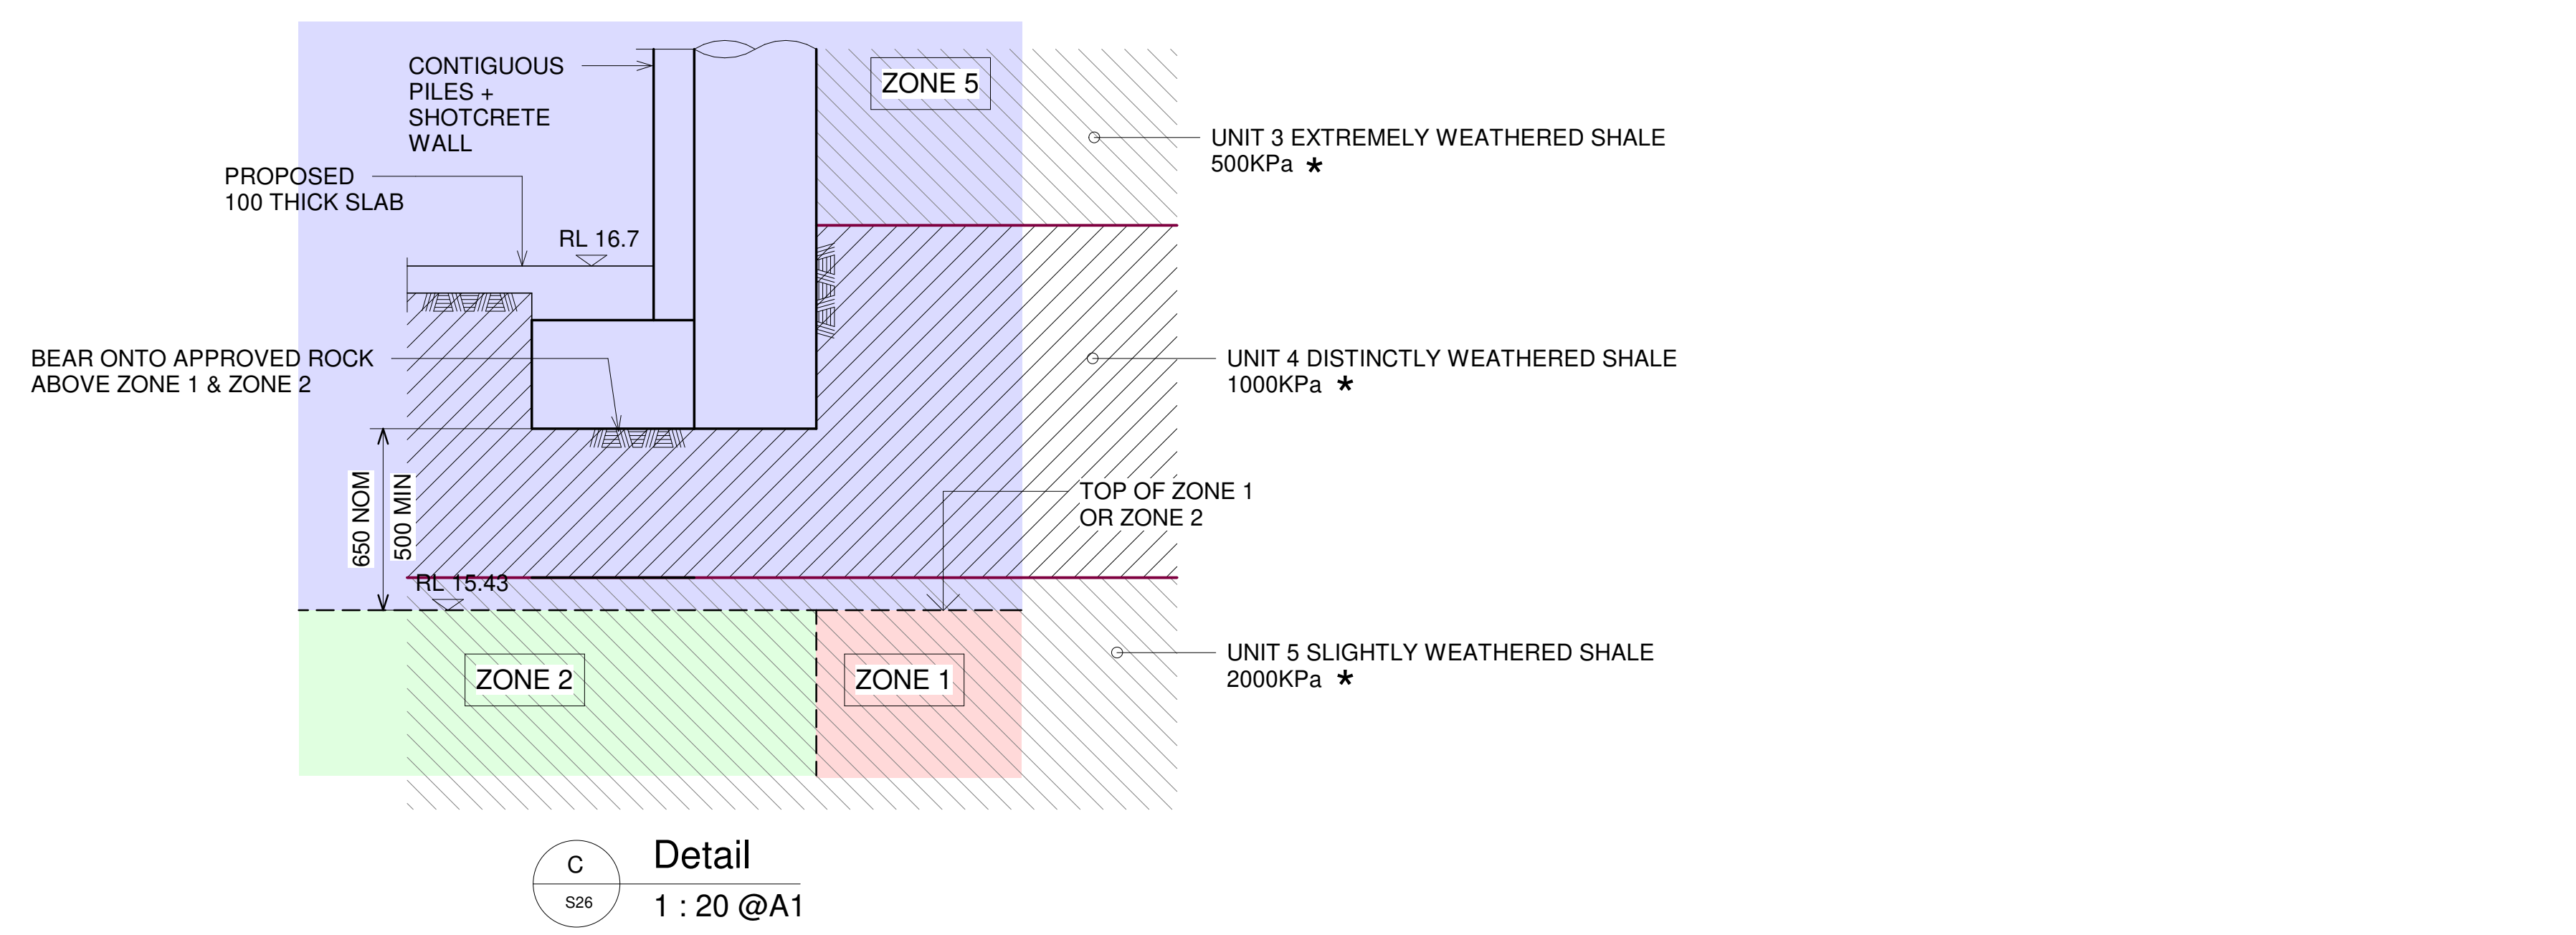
CONTIGUOUS PILES + SHOTCRETE WALL

ZONE 5

UNIT 3 EXTREMELY WEATHERED SHALE 500KPa *

PROPOSED 100 THICK SLAB

RL 16.7

BEAR ONTO APPROVED ROCK ABOVE ZONE 1 & ZONE 2

UNIT 4 DISTINCTLY WEATHERED SHALE 1000KPa *

650 NOM

500 MIN

TOP OF ZONE 1 OR ZONE 2

RL 15.43

ZONE 2

ZONE 1

UNIT 5 SLIGHTLY WEATHERED SHALE 2000KPa *

C

S26

Detail

1 : 20 @A1